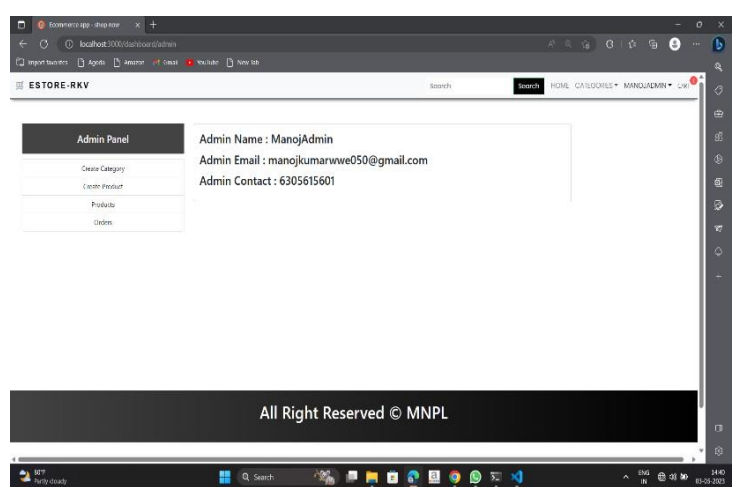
Ecommerce app - shop now

localhost:3000/dashboard/admin

Import favorites | Agoda | Amazon | Gmail | YouTube | New tab

ESTORE-RKV

Search

Search

HOME CATEGORIES ▾ MANOJADMIN ▾ Cart 0

Admin Panel

Create Category

Create Product

Products

Orders

Admin Name : ManojAdmin

Admin Email : manojkumarwwe050@gmail.com

Admin Contact : 6305615601

All Right Reserved © MNPL

30°F
Partly cloudy

Search

ENG
IN

14:40
03-03-2023